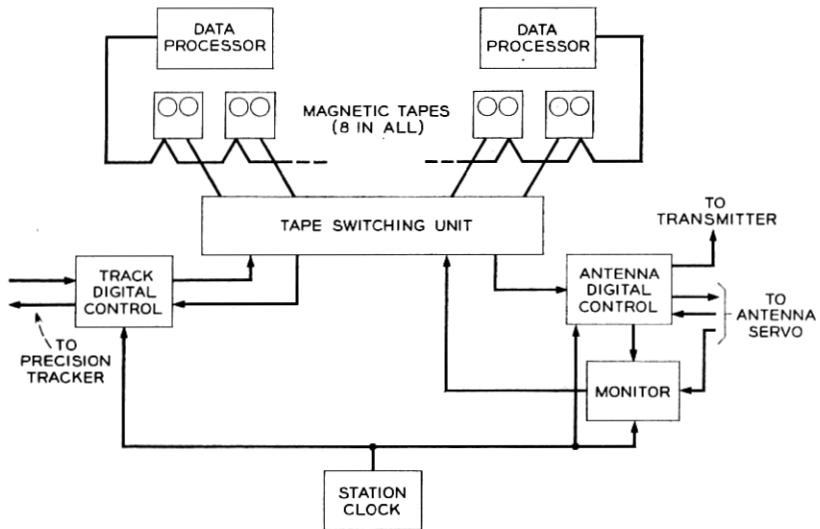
DATA PROCESSOR

DATA PROCESSOR

MAGNETIC TAPES (8 IN ALL)

TAPE SWITCHING UNIT

TO TRANSMITTER

TRACK DIGITAL CONTROL

TO PRECISION TRACKER

ANTENNA DIGITAL CONTROL

TO ANTENNA SERVO

MONITOR

STATION CLOCK